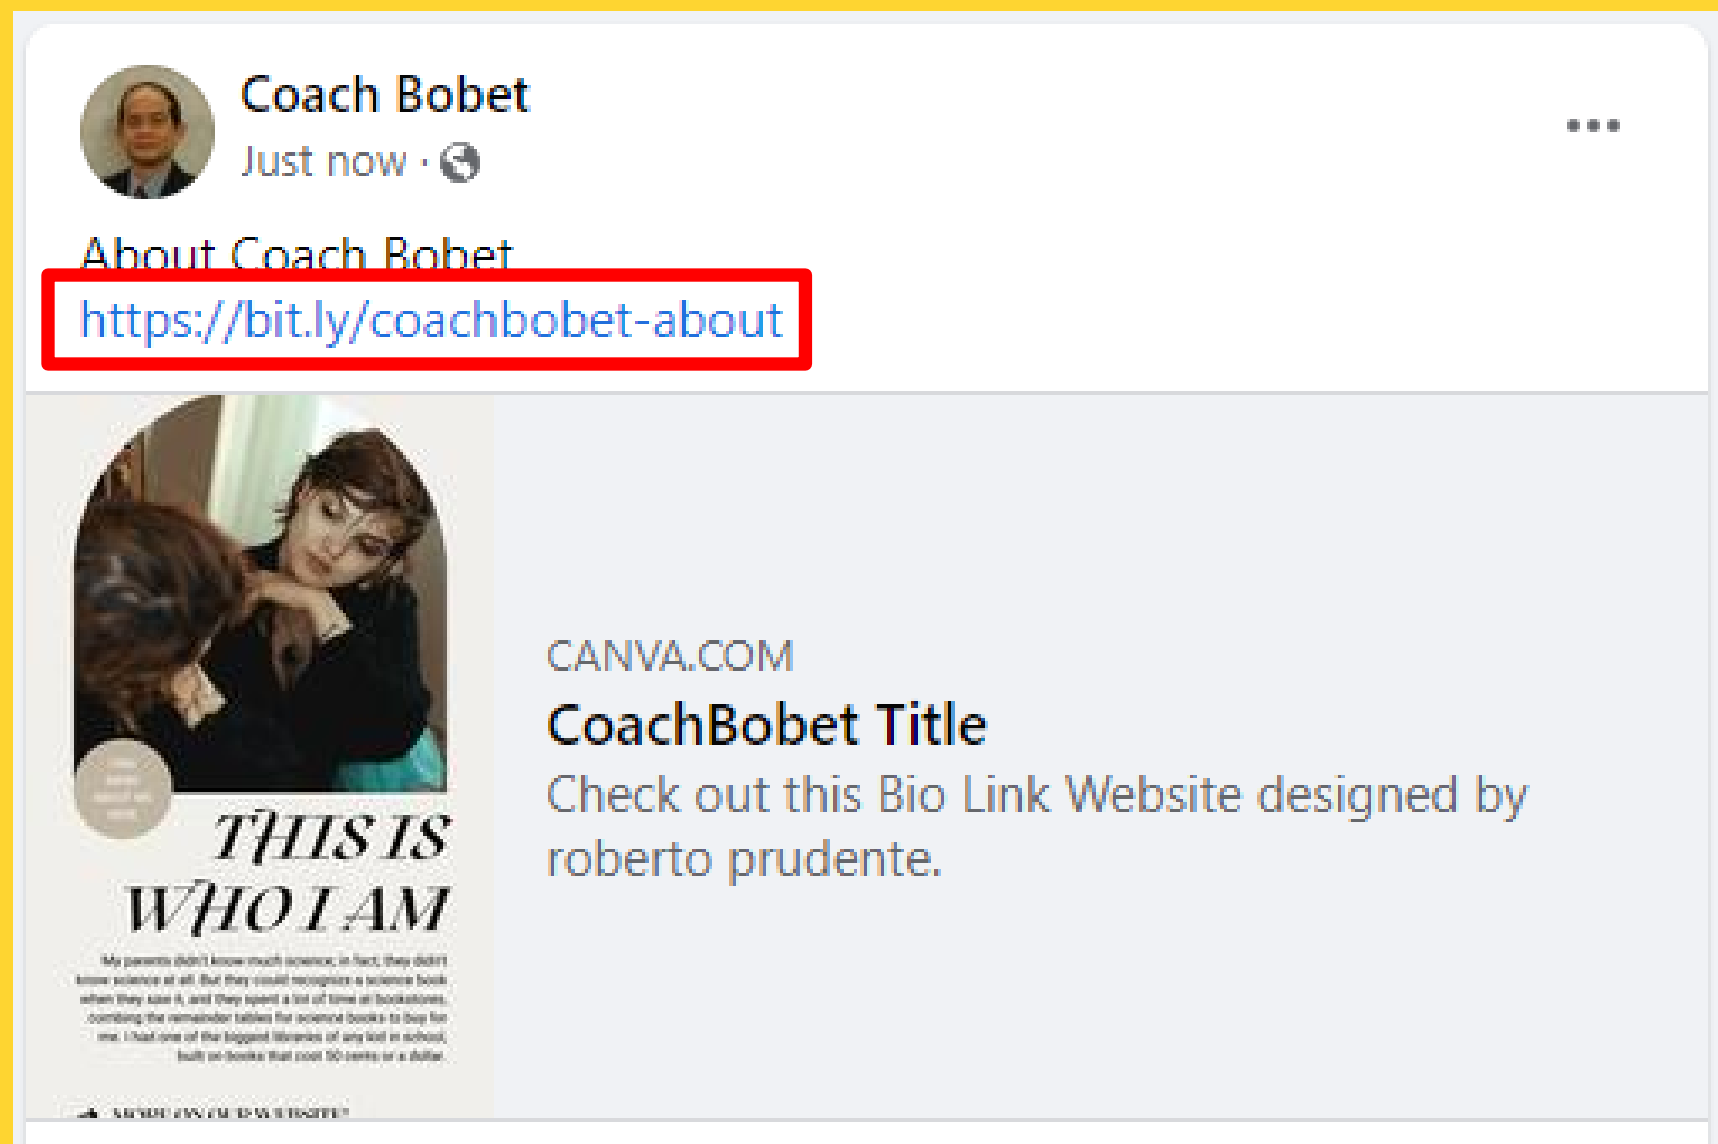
Coach Bobet
Just now ·

About Coach Bobet
https://bit.ly/coachbobet-about

THIS IS WHO I AM

My parents didn't know much science, in fact, they didn't know science at all. But they could recognize a science book when they saw it, and they spent a lot of time at bookstores, combing the remainder tables for science books to buy for me. I had one of the biggest libraries of any kid in school, built on books that cost 50 cents or a dollar.

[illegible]

CANVA.COM
CoachBobet Title
Check out this Bio Link Website designed by roberto prudente.